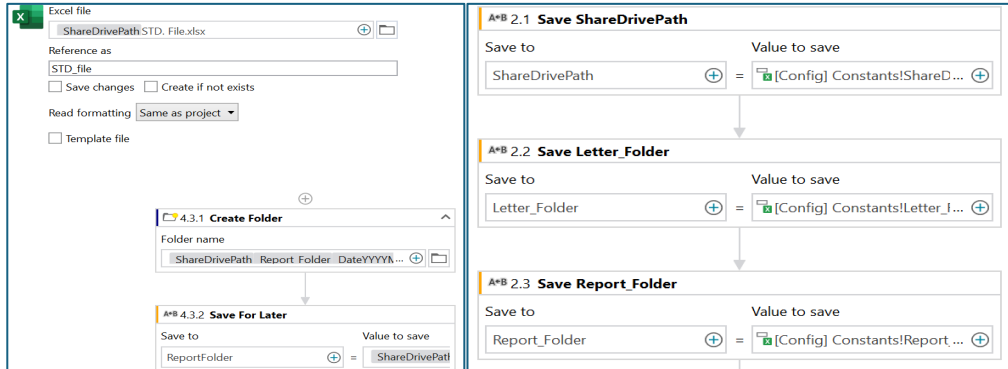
Excel file

ShareDrivePath STD. File.xlsx

Reference as

STD_file

Save changes Create if not exists

Read formatting Same as project

Template file

4.3.1 Create Folder

Folder name

ShareDrivePath Report Folder DateYYYYM...

A+B 4.3.2 Save For Later

Save to

Value to save

ReportFolder

=

ShareDrivePath

A+B 2.1 Save ShareDrivePath

Save to

Value to save

ShareDrivePath

=

[Config] Constants!ShareD...

A+B 2.2 Save Letter_Folder

Save to

Value to save

Letter_Folder

=

[Config] Constants!Letter_F...

A+B 2.3 Save Report_Folder

Save to

Value to save

Report_Folder

=

[Config] Constants!Report_...